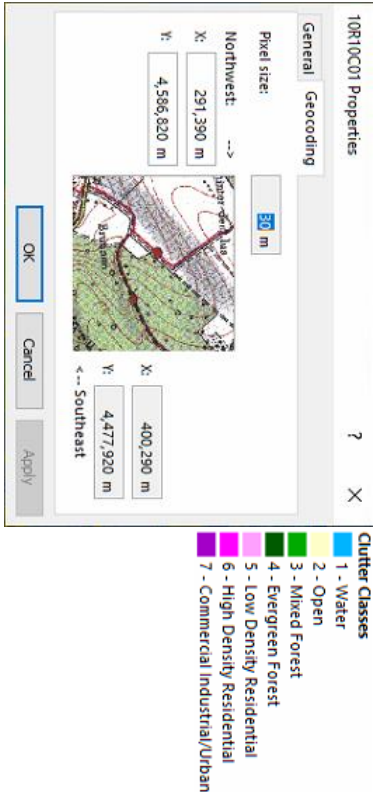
10R10C01 Properties

? ×

General Geocoding

Pixel size: 30 m

Northwest: -->

X: 291,390 m

Y: 4,586,820 m

X: 400,290 m

Y: 4,477,920 m

<-- Southeast

OK Cancel Apply

Clutter Classes
1 - Water
2 - Open
3 - Mixed Forest
4 - Evergreen Forest
5 - Low Density Residential
6 - High Density Residential
7 - Commercial Industrial/Urban